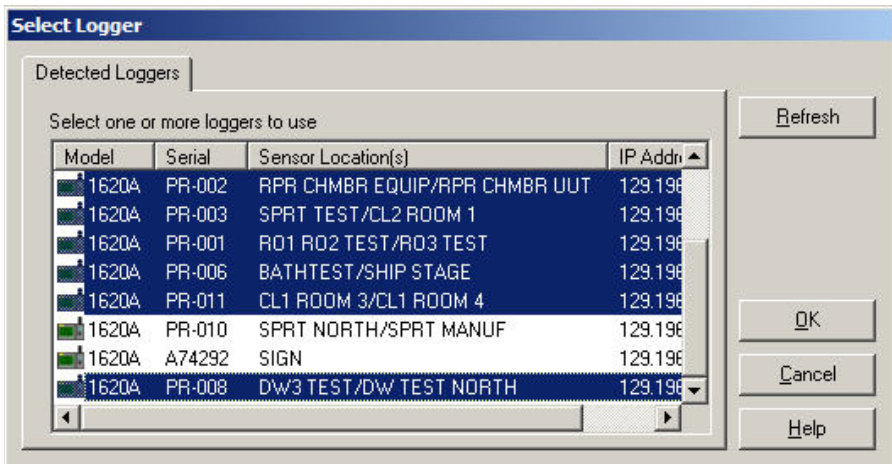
Select Logger

Detected Loggers

Select one or more loggers to use

| Model | Serial | Sensor Location(s) | IP Addr |
|---|---|---|---|
| 1620A | PR-002 | RPR CHMBR EQUIP/RPR CHMBR UUT | 129.196 |
| 1620A | PR-003 | SPRT TEST/CL2 ROOM 1 | 129.196 |
| 1620A | PR-001 | RO1 RO2 TEST/RO3 TEST | 129.196 |
| 1620A | PR-006 | BATHTEST/SHIP STAGE | 129.196 |
| 1620A | PR-011 | CL1 ROOM 3/CL1 ROOM 4 | 129.196 |
| 1620A | PR-010 | SPRT NORTH/SPRT MANUF | 129.196 |
| 1620A | A74292 | SIGN | 129.196 |
| 1620A | PR-008 | DW3 TEST/DW TEST NORTH | 129.196 |

Refresh

OK

Cancel

Help